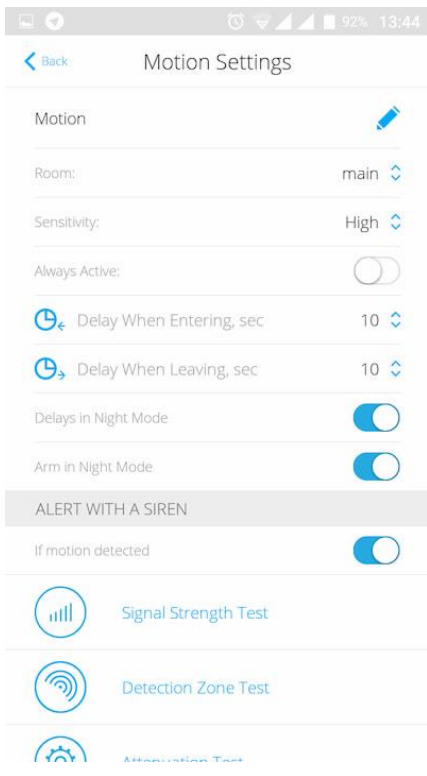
92% 13:44

Back

Motion Settings

Motion

Room:

main

Sensitivity:

High

Always Active:

Delay When Entering, sec

10

Delay When Leaving, sec

10

Delays in Night Mode

Arm in Night Mode

ALERT WITH A SIREN

If motion detected

Signal Strength Test

Detection Zone Test

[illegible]